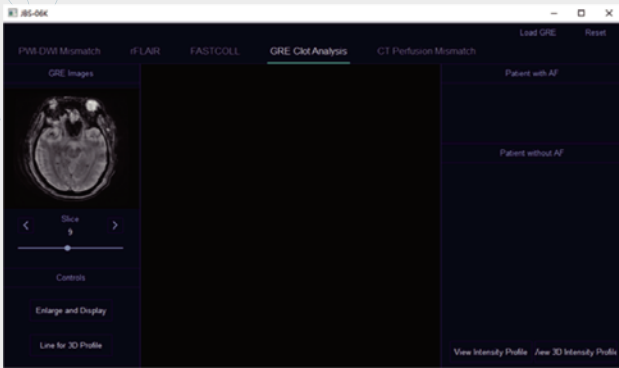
iBS-06K

Load GRE Reset

PWI-DWI Mismatch rFLAIR FASTCOLL GRE Clot Analysis CT Perfusion Mismatch

GRE Images

Slice
9

Controls

Enlarge and Display

Line for 3D Profile

Patient with AF

Patient without AF

View Intensity Profile /iew 3D Intensity Profile